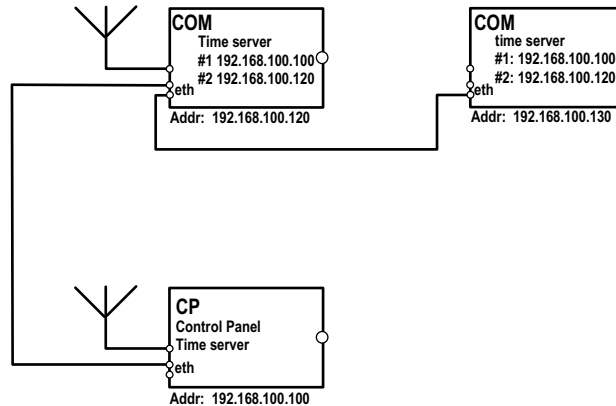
COM
Time server
#1 192.168.100.100
#2 192.168.100.120
eth
Addr: 192.168.100.120

COM
time server
#1: 192.168.100.100
#2: 192.168.100.120
eth
Addr: 192.168.100.130

CP
Control Panel
Time server
eth
Addr: 192.168.100.100